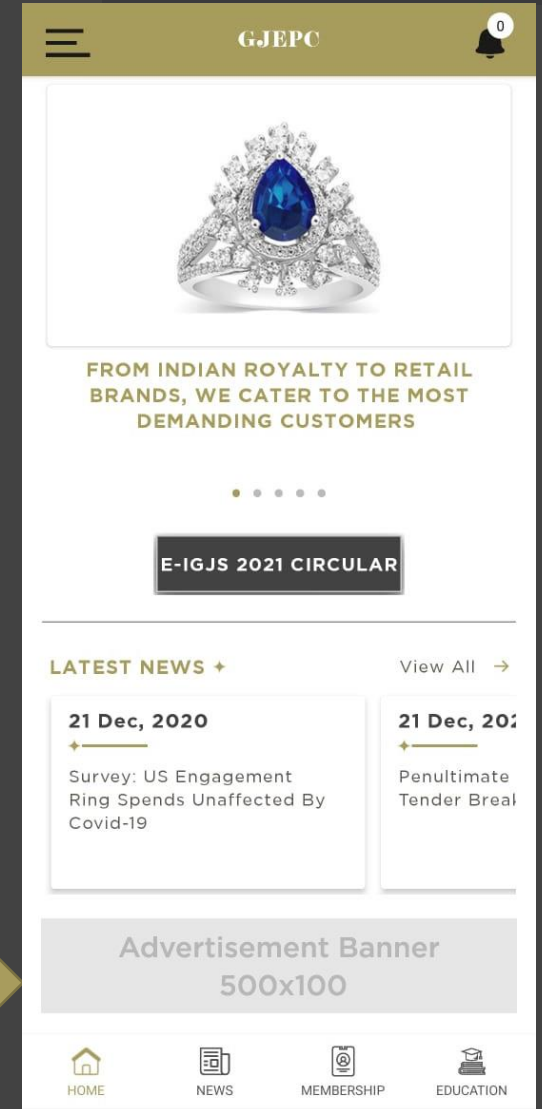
GJEPC

0

FROM INDIAN ROYALTY TO RETAIL BRANDS, WE CATER TO THE MOST DEMANDING CUSTOMERS

E-IGJS 2021 CIRCULAR

LATEST NEWS ✦

View All →

21 Dec, 2020

Survey: US Engagement Ring Spends Unaffected By Covid-19

21 Dec, 202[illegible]

Penultimate Tender Breal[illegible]

Advertisement Banner 500x100

HOME

NEWS

MEMBERSHIP

EDUCATION